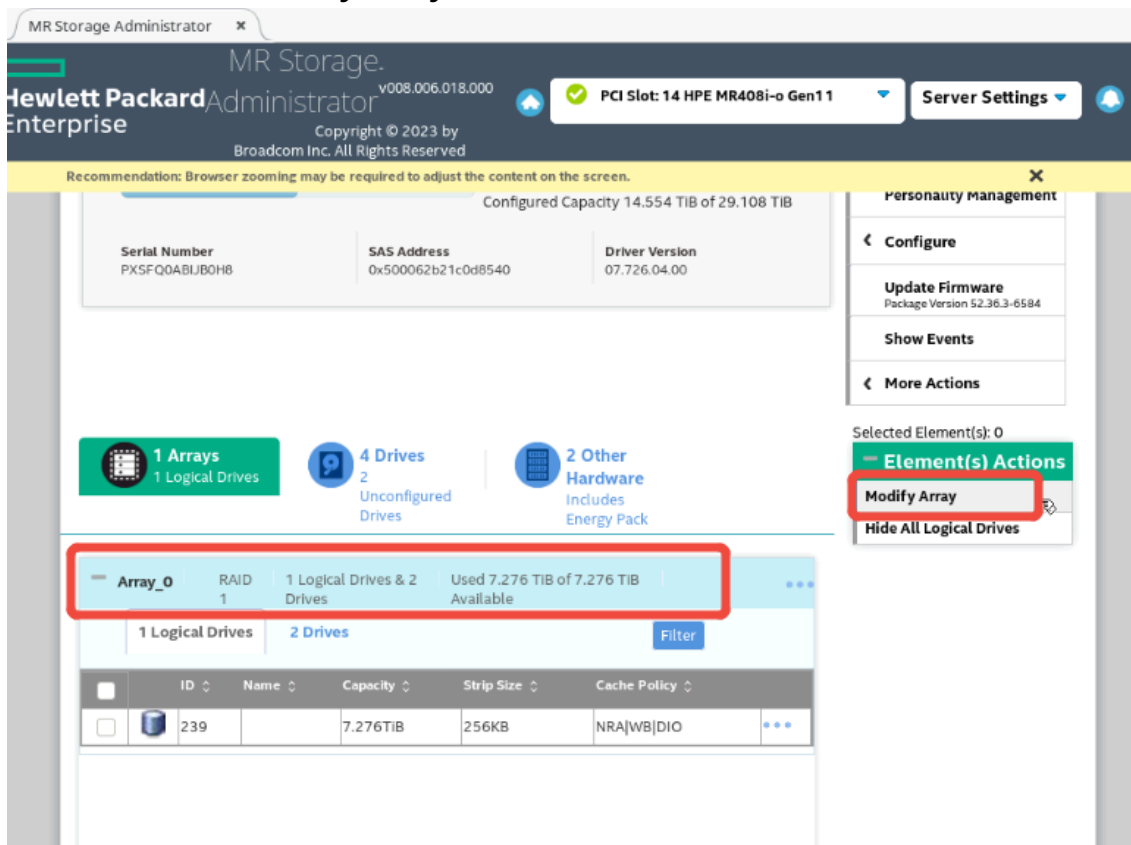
MR Storage Administrator ×

Hewlett Packard Enterprise

MR Storage. Administrator v008.006.018.000

Copyright © 2023 by Broadcom Inc. All Rights Reserved

PCI Slot: 14 HPE MR408i-o Gen11

Server Settings

Recommendation: Browser zooming may be required to adjust the content on the screen.

×

Configured Capacity 14.554 TiB of 29.108 TiB

Serial Number
PXSFQ0ABIJB0H8

SAS Address
0x500062b21c0d8540

Driver Version
07.726.04.00

Personality Management

Configure

Update Firmware
Package Version 52.36.3-6584

Show Events

More Actions

Selected Element(s): 0

Element(s) Actions

Modify Array

Hide All Logical Drives

1 Arrays
1 Logical Drives

4 Drives
2 Unconfigured Drives

2 Other Hardware
Includes Energy Pack

Array_0 | RAID 1 | 1 Logical Drives & 2 Drives | Used 7.276 TiB of 7.276 TiB Available

1 Logical Drives | 2 Drives | Filter

| | | ID | Name | Capacity | Strip Size | Cache Policy | |
|---|---|---|---|---|---|---|---|
| | | 239 | | 7.276TiB | 256KB | NRA\|WB\|DIO | ••• |